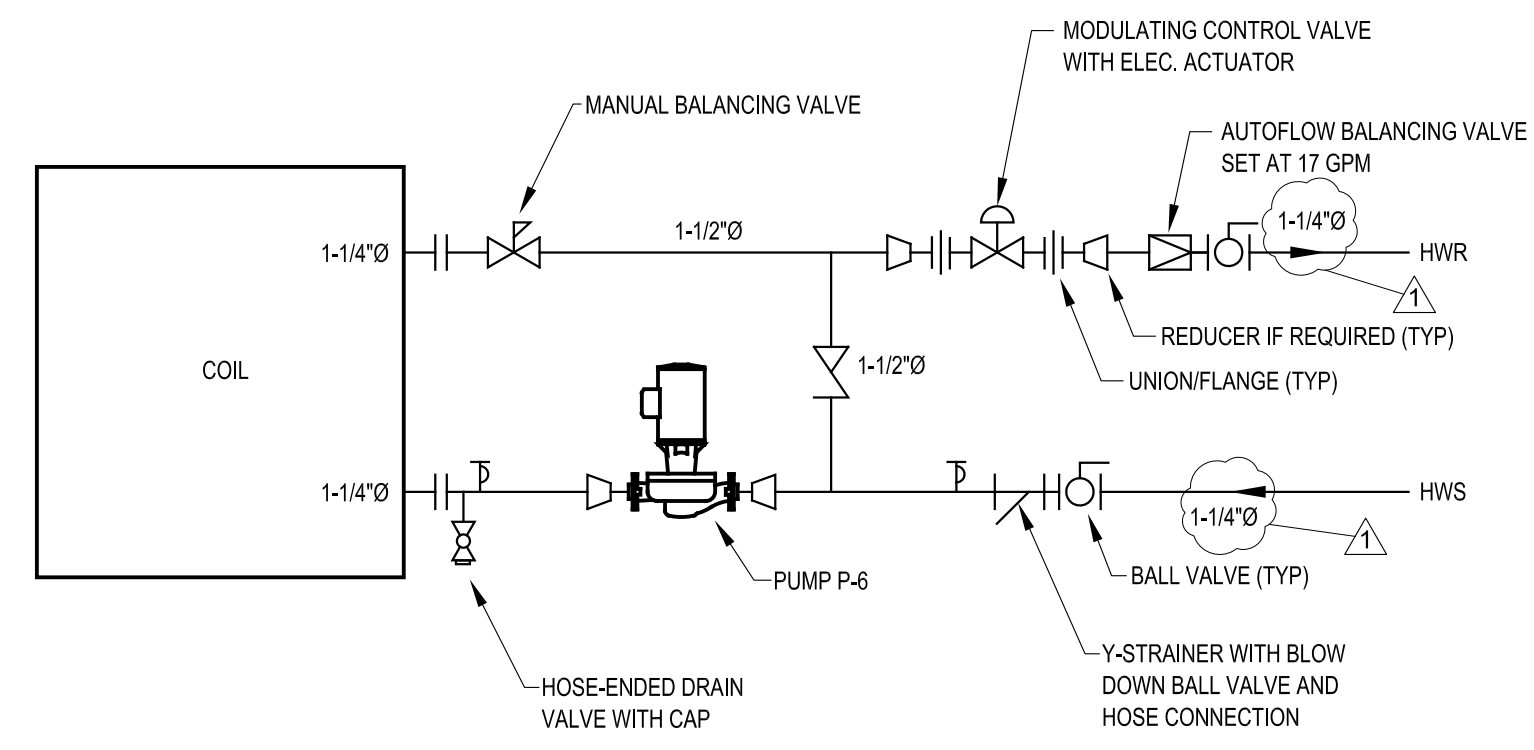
MODULATING CONTROL VALVE WITH ELEC. ACTUATOR

MANUAL BALANCING VALVE

AUTOFLOW BALANCING VALVE SET AT 17 GPM

COIL

1-1/4"Ø

1-1/2"Ø

1-1/4"Ø

HWR

1

1-1/2"Ø

REDUCER IF REQUIRED (TYP)

UNION/FLANGE (TYP)

1-1/4"Ø

1-1/4"Ø

HWS

1

PUMP P-6

BALL VALVE (TYP)

Y-STRAINER WITH BLOW DOWN BALL VALVE AND HOSE CONNECTION

HOSE-ENDED DRAIN VALVE WITH CAP